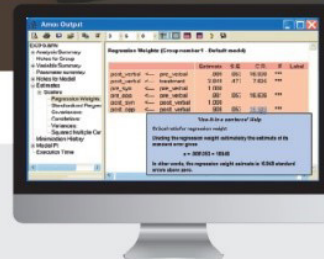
Amos Output

EXOFSEM.amw
Analysis Summary
Notes for Group
Variable Summary
Parameter summary
Notes for Model
Estimates
Scalars
Regression Weights
Standardized Regre
Covariances
Correlations
Variances
Squared Multiple Cor
Minimization History
Model Fit
Execution Time

Regression Weights: (Group number 1 - Default model)

| | | | Estimate | S.E. | C.R. | P | Label |
|---|---|---|---|---|---|---|---|
| post_verbal | <--- | pre_verbal | .891 | .053 | 16.835 | *** | |
| post_verbal | <--- | treatment | 3.501 | .477 | 7.334 | *** | |
| pre_syn | <--- | pre_verbal | 1.000 | | | | |
| pre_opp | <--- | pre_verbal | .881 | .053 | 16.635 | *** | |
| post_syn | <--- | post_verbal | 1.000 | | | | |
| post_opp | <--- | post_verbal | .895 | .053 | 16.848 | *** | |

"Give it in a sentence" Help

Default model for regression weight

Dividing the regression weight estimate by the estimate of its standard error gives

z = .889/.053 = 16.835

In other words, the regression weight estimate is 16.835 standard errors above zero.